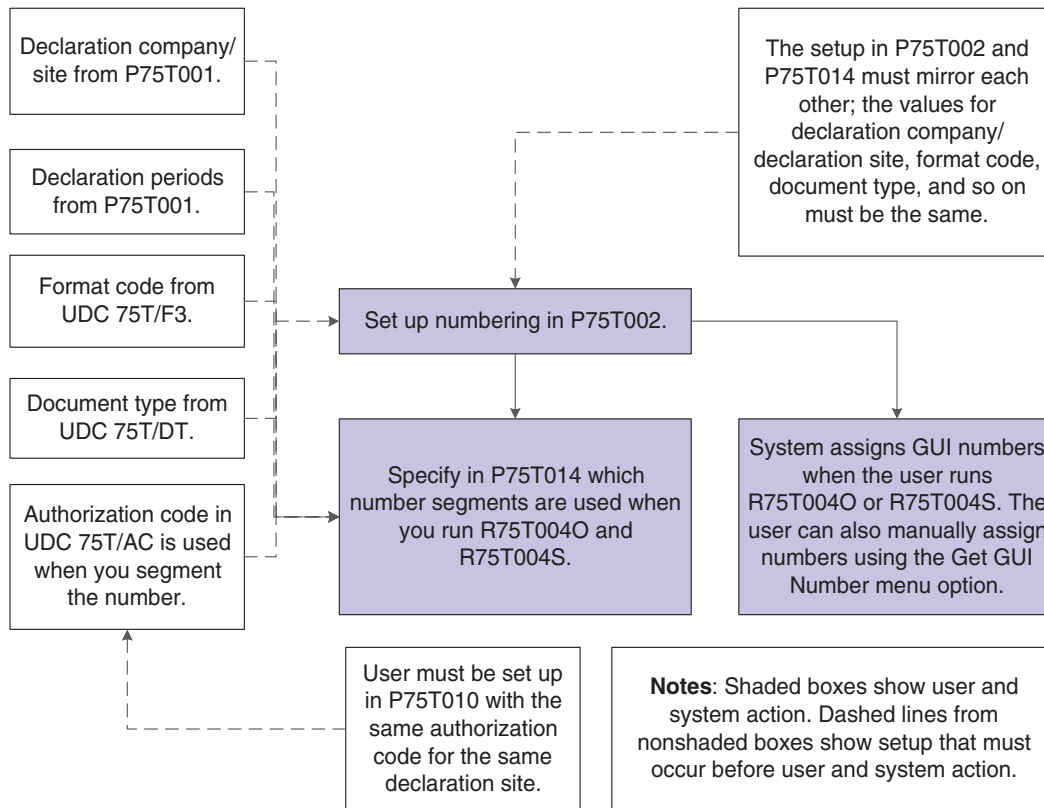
Declaration company/ site from P75T001.

Declaration periods from P75T001.

Format code from UDC 75T/F3.

Document type from UDC 75T/DT.

Authorization code in UDC 75T/AC is used when you segment the number.

The setup in P75T002 and P75T014 must mirror each other; the values for declaration company/ declaration site, format code, document type, and so on must be the same.

Set up numbering in P75T002.

Specify in P75T014 which number segments are used when you run R75T004O and R75T004S.

System assigns GUI numbers when the user runs R75T004O or R75T004S. The user can also manually assign numbers using the Get GUI Number menu option.

User must be set up in P75T010 with the same authorization code for the same declaration site.

**Notes**: Shaded boxes show user and system action. Dashed lines from nonshaded boxes show setup that must occur before user and system action.